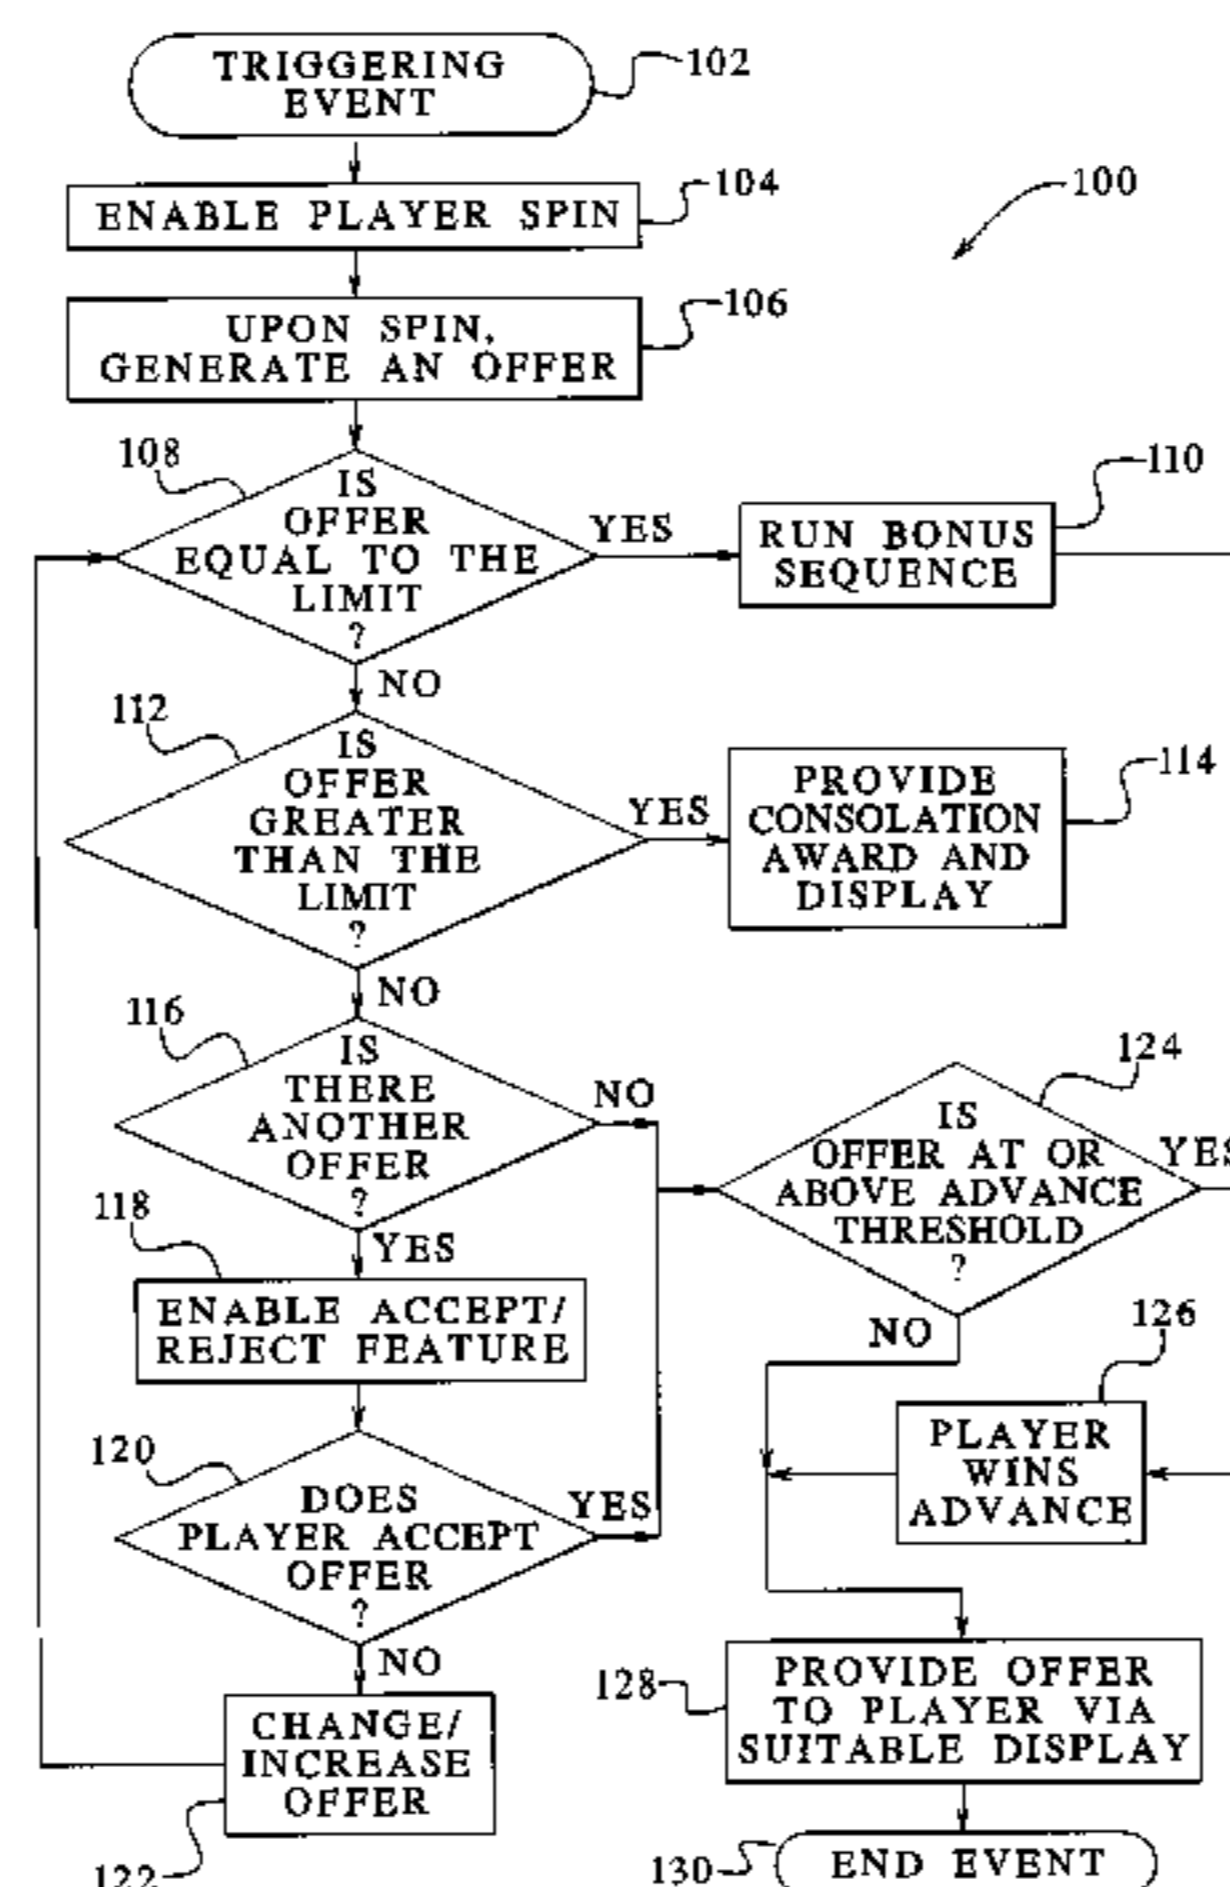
TRIGGERING EVENT
102
100
ENABLE PLAYER SPIN
104
UPON SPIN, GENERATE AN OFFER
106
108
IS OFFER EQUAL TO THE LIMIT ?
YES
RUN BONUS SEQUENCE
110
NO
112
IS OFFER GREATER THAN THE LIMIT ?
YES
PROVIDE CONSOLATION AWARD AND DISPLAY
114
NO
116
IS THERE ANOTHER OFFER ?
NO
124
IS OFFER AT OR ABOVE ADVANCE THRESHOLD ?
YES
118
YES
ENABLE ACCEPT/ REJECT FEATURE
NO
126
120
DOES PLAYER ACCEPT OFFER ?
YES
PLAYER WINS ADVANCE
NO
128
PROVIDE OFFER TO PLAYER VIA SUITABLE DISPLAY
CHANGE/ INCREASE OFFER
122
130
END EVENT